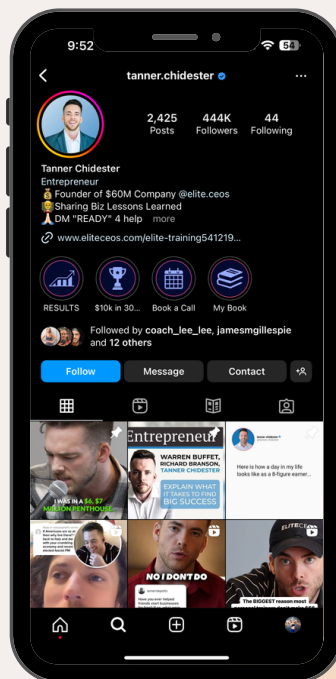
9:52

54

tanner.chidester

2,425
Posts

444K
Followers

44
Following

Tanner Chidester
Entrepreneur
💰Founder of $60M Company @elite.ceos
💡Sharing Biz Lessons Learned
🙏DM "READY" 4 help more

www.eliteceos.com/elite-training541219...

RESULTS

$10k in 30...

Book a Call

My Book

Followed by coach_lee_lee, jamesmgillespie and 12 others

Follow

Message

Contact

I WAS IN A $6.5? MILLION PENTHOUSE

Entrepreneur

WARREN BUFFET, RICHARD BRANSON, TANNER CHIDESTER

EXPLAIN WHAT IT TAKES TO FIND BIG SUCCESS

Here is how a day in my life looks like as a 8-figure earner...

NO I DON'T DO

ELITECEOS

The BIGGEST reason most